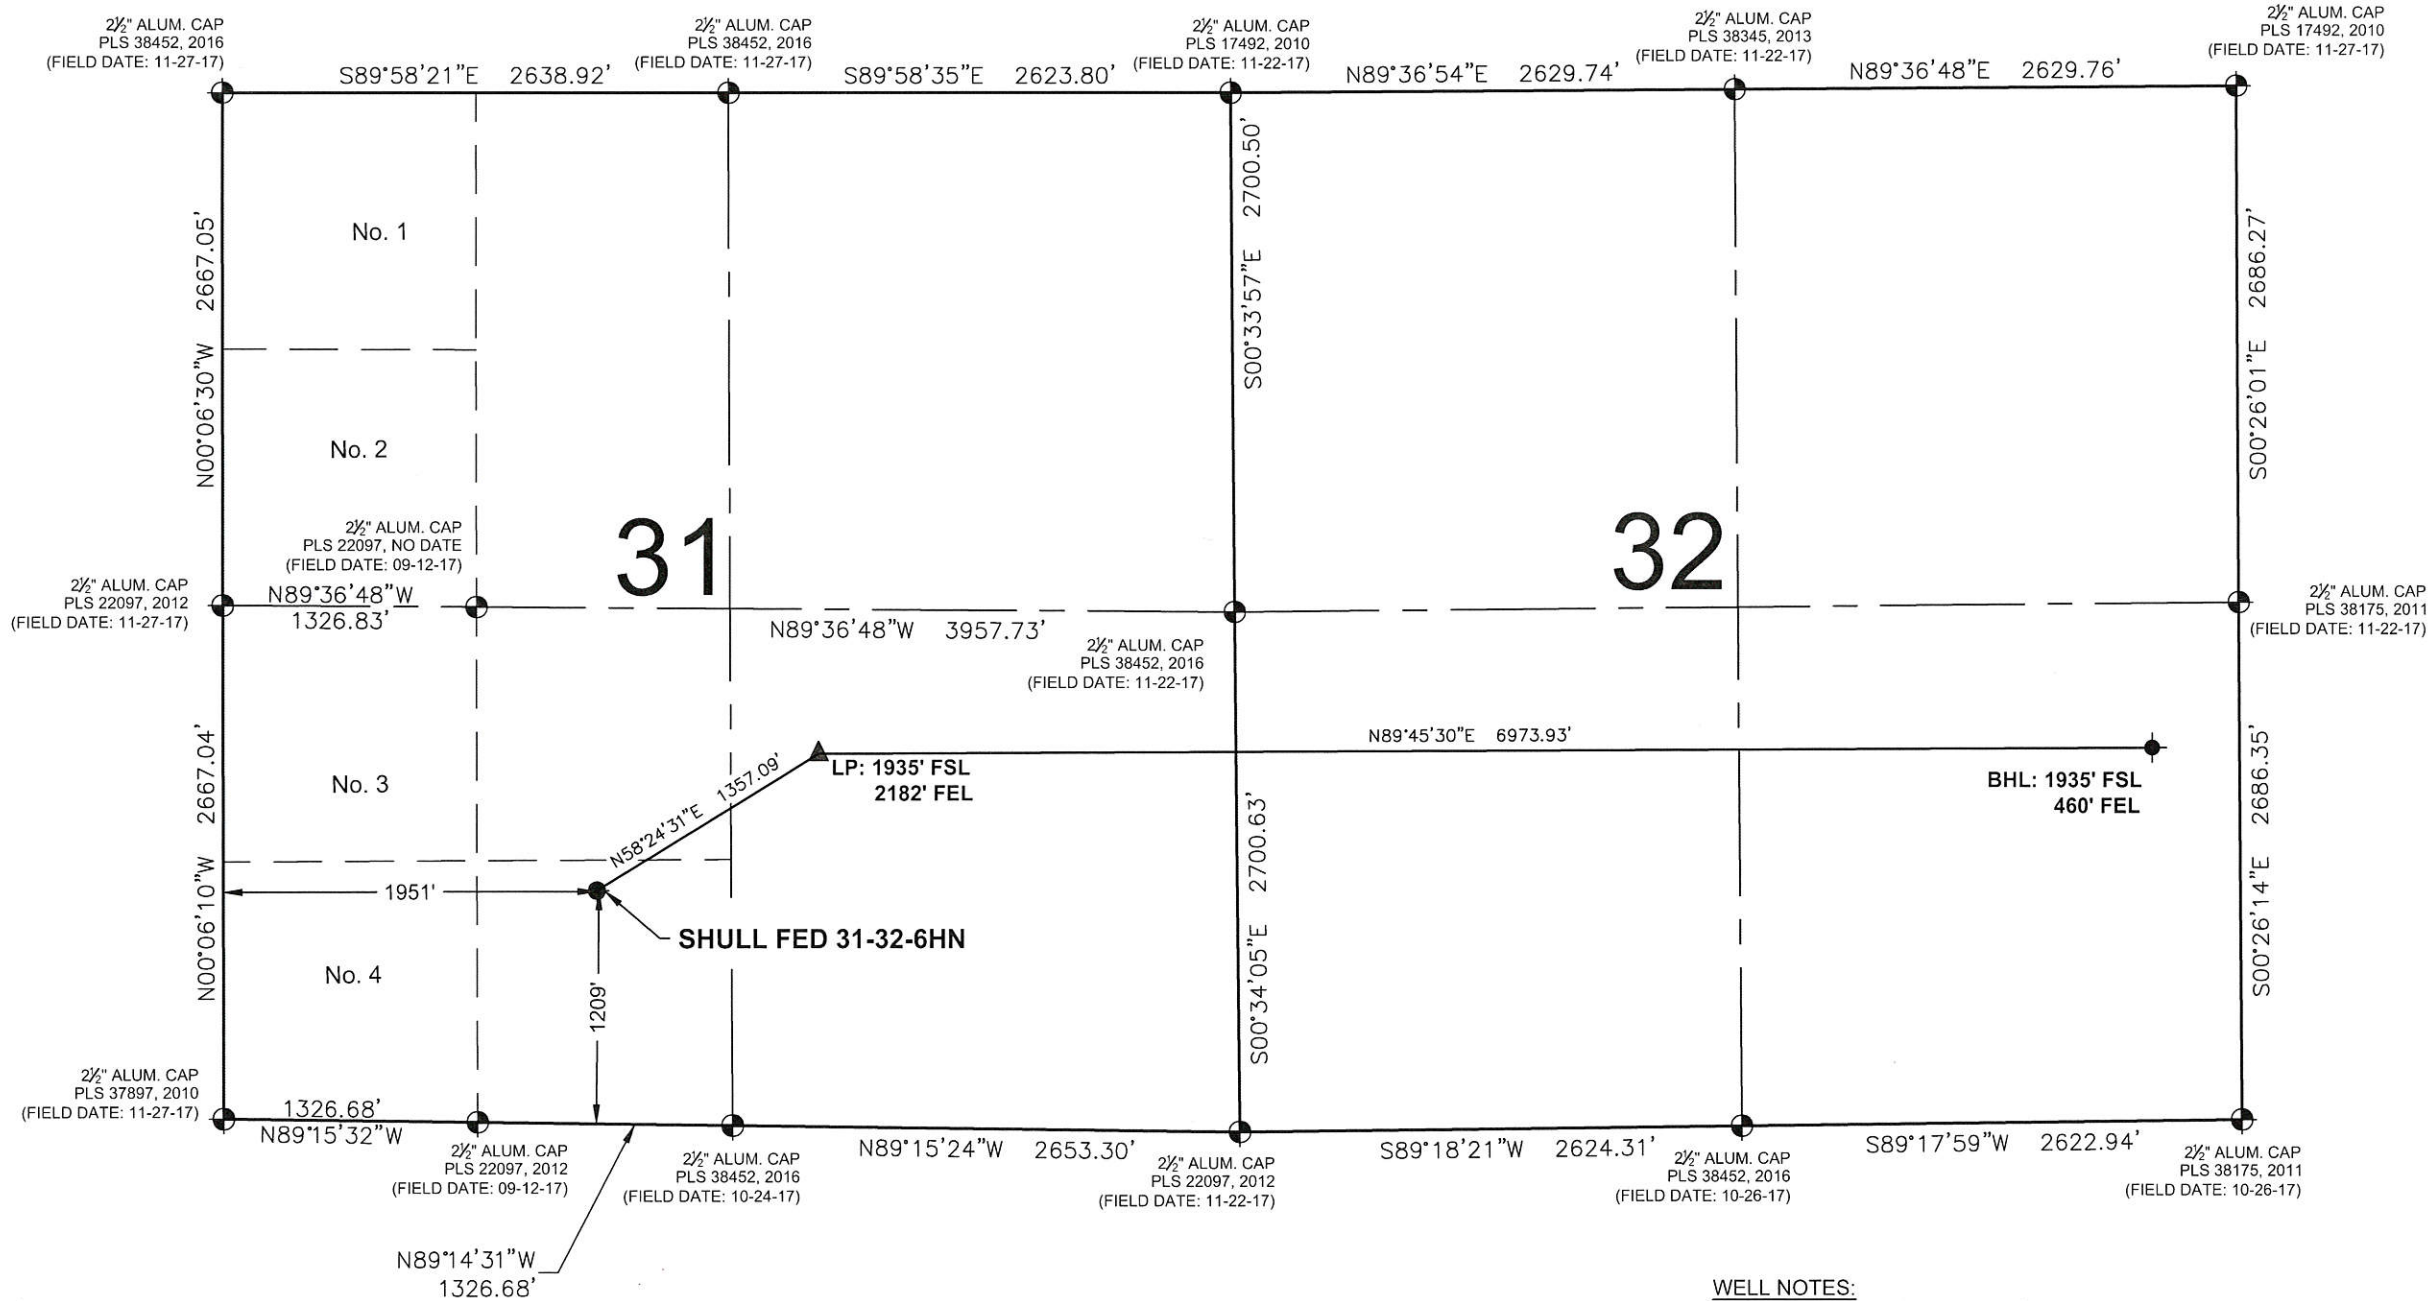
2½" ALUM. CAP
PLS 38452, 2016
(FIELD DATE: 11-27-17)

2½" ALUM. CAP
PLS 38452, 2016
(FIELD DATE: 11-27-17)

2½" ALUM. CAP
PLS 17492, 2010
(FIELD DATE: 11-22-17)

2½" ALUM. CAP
PLS 38345, 2013
(FIELD DATE: 11-22-17)

2½" ALUM. CAP
PLS 17492, 2010
(FIELD DATE: 11-27-17)

S89°58'21"E 2638.92'

S89°58'35"E 2623.80'

N89°36'54"E 2629.74'

N89°36'48"E 2629.76'

2700.50'
S00°33'57"E

No. 1

2667.05'
N00°06'30"W

2686.27'
S00°26'01"E

No. 2

2½" ALUM. CAP
PLS 22097, NO DATE
(FIELD DATE: 09-12-17)

31

32

2½" ALUM. CAP
PLS 22097, 2012
(FIELD DATE: 11-27-17)

N89°36'48"W
1326.83'

N89°36'48"W 3957.73'

2½" ALUM. CAP
PLS 38452, 2016
(FIELD DATE: 11-22-17)

2½" ALUM. CAP
PLS 38175, 2011
(FIELD DATE: 11-22-17)

N89°45'30"E 6973.93'

N58°24'31"E 1357.09'

LP: 1935' FSL
2182' FEL

BHL: 1935' FSL
460' FEL

No. 3

2667.04'
N00°06'10"W

2700.63'
S00°34'05"E

2686.35'
S00°26'14"E

1951'

SHULL FED 31-32-6HN

No. 4

1209'

2½" ALUM. CAP
PLS 37897, 2010
(FIELD DATE: 11-27-17)

1326.68'
N89°15'32"W

N89°15'24"W 2653.30'

S89°18'21"W 2624.31'

S89°17'59"W 2622.94'

2½" ALUM. CAP
PLS 22097, 2012
(FIELD DATE: 09-12-17)

2½" ALUM. CAP
PLS 38452, 2016
(FIELD DATE: 10-24-17)

2½" ALUM. CAP
PLS 22097, 2012
(FIELD DATE: 11-22-17)

2½" ALUM. CAP
PLS 38452, 2016
(FIELD DATE: 10-26-17)

2½" ALUM. CAP
PLS 38175, 2011
(FIELD DATE: 10-26-17)

N89°14'31"W
1326.68'

WELL NOTES: